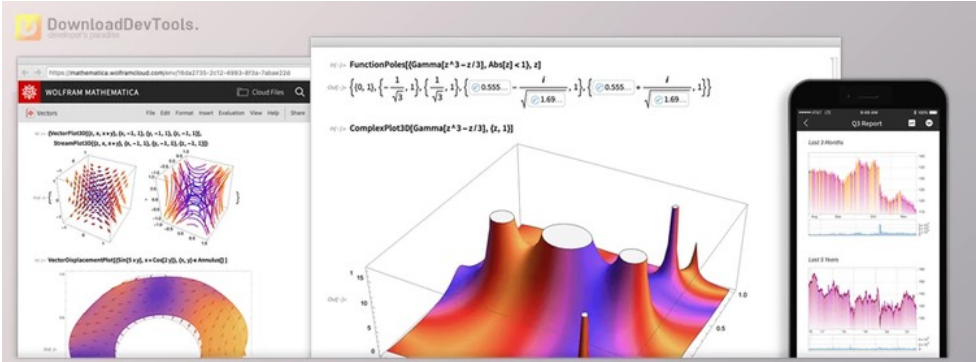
DownloadDevTools.
developer's paradise

https://mathematica.wolframcloud.com/env/16da2735-2c12-4993-8f3a-7abae22d

WOLFRAM MATHEMATICA

Cloud Files

Vectors

File Edit Format Insert Evaluation View Help Share

In[1]:= {VectorPlot3D[{z, x, x+y}, {x, -1, 1}, {y, -1, 1}, {z, -1, 1}], StreamPlot3D[{z, x, x+y}, {x, -1, 1}, {y, -1, 1}, {z, -1, 1}]}

Out[1]=

In[2]:= VectorDisplacementPlot[{Sin[5 x y], x+Cos[2 y]}, {x, y} ∈ Annulus[]]

In[1]:= FunctionPoles[{Gamma[z^3 - z / 3], Abs[z] < 1}, z]

Out[1]= $\{\{0, 1\}, \{-\frac{1}{\sqrt{3}}, 1\}, \{\frac{1}{\sqrt{3}}, 1\}, \{0.555... - \frac{i}{\sqrt{1.69...}}, 1\}, \{0.555... + \frac{i}{\sqrt{1.69...}}, 1\}\}$

In[2]:= ComplexPlot3D[Gamma[z^3 - z / 3], {z, 1}]

Out[2]=

15
10
5
0

1.0
0.5

Q3 Report

Last 3 Months

Last 3 Years